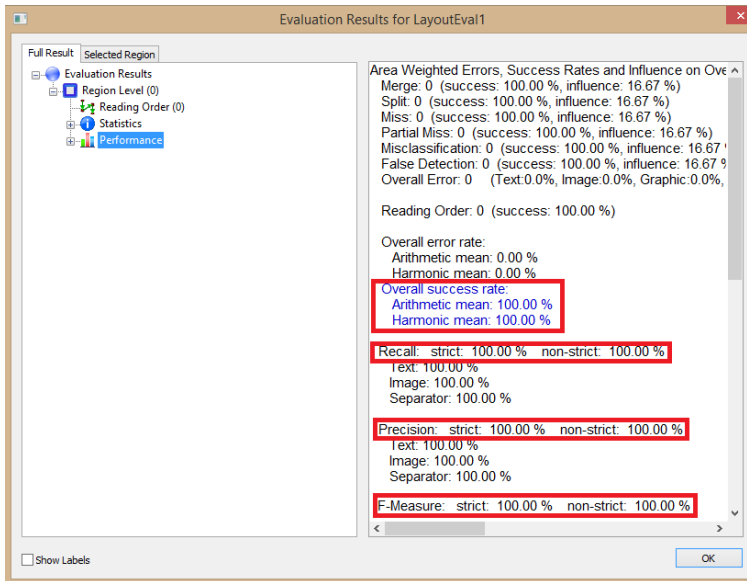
Evaluation Results for LayoutEval1

Full Result | Selected Region

Evaluation Results
Region Level (0)
Reading Order (0)
Statistics
Performance

Area Weighted Errors, Success Rates and Influence on Ove
Merge: 0 (success: 100.00 %, influence: 16.67 %)
Split: 0 (success: 100.00 %, influence: 16.67 %)
Miss: 0 (success: 100.00 %, influence: 16.67 %)
Partial Miss: 0 (success: 100.00 %, influence: 16.67 %)
Misclassification: 0 (success: 100.00 %, influence: 16.67
False Detection: 0 (success: 100.00 %, influence: 16.67
Overall Error: 0 (Text:0.0%, Image:0.0%, Graphic:0.0%,

Reading Order: 0 (success: 100.00 %)

Overall error rate:
Arithmetic mean: 0.00 %
Harmonic mean: 0.00 %
Overall success rate:
Arithmetic mean: 100.00 %
Harmonic mean: 100.00 %

Recall: strict: 100.00 % non-strict: 100.00 %
Text: 100.00 %
Image: 100.00 %
Separator: 100.00 %

Precision: strict: 100.00 % non-strict: 100.00 %
Text: 100.00 %
Image: 100.00 %
Separator: 100.00 %

F-Measure: strict: 100.00 % non-strict: 100.00 %

Show Labels

OK